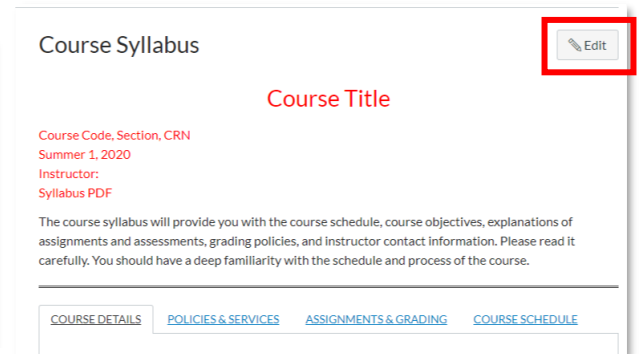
Course Syllabus

Edit

Course Title

Course Code, Section, CRN
Summer 1, 2020
Instructor:
Syllabus PDF

The course syllabus will provide you with the course schedule, course objectives, explanations of assignments and assessments, grading policies, and instructor contact information. Please read it carefully. You should have a deep familiarity with the schedule and process of the course.

COURSE DETAILS | POLICIES & SERVICES | ASSIGNMENTS & GRADING | COURSE SCHEDULE